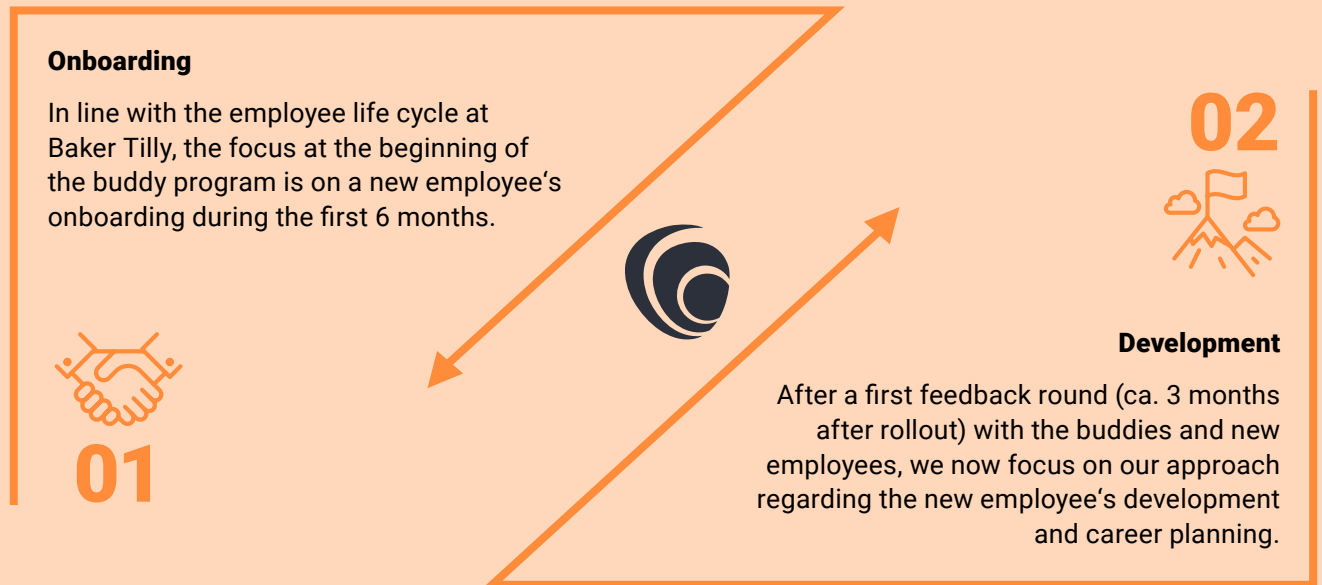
Onboarding

In line with the employee life cycle at Baker Tilly, the focus at the beginning of the buddy program is on a new employee‘s onboarding during the first 6 months.

01

02

Development

After a first feedback round (ca. 3 months after rollout) with the buddies and new employees, we now focus on our approach regarding the new employee‘s development and career planning.